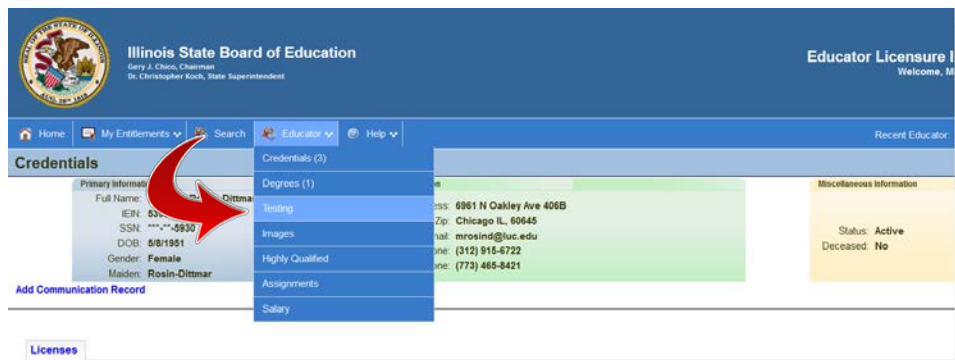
Illinois State Board of Education
Gery J. Chico, Chairman
Dr. Christopher Koch, State Superintendent

Educator Licensure I
Welcome, M

Home My Entitlements Search Educator Help

Recent Educator:

Credentials

Primary Informati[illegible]
Full Name: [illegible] Dittma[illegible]
IEIN: 53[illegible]
SSN: ***-**-5930
DOB: 5/8/1951
Gender: Female
Maiden: Rosin-Dittmar

Add Communication Record

Credentials (3)
Degrees (1)
Testing
Images
Highly Qualified
Assignments
Salary

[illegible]on
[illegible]ess: 6961 N Oakley Ave 406B
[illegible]Zip: Chicago IL, 60645
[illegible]ail: mrosind@luc.edu
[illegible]one: (312) 915-6722
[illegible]one: (773) 465-8421

Miscellaneous Information
Status: Active
Deceased: No

Licenses